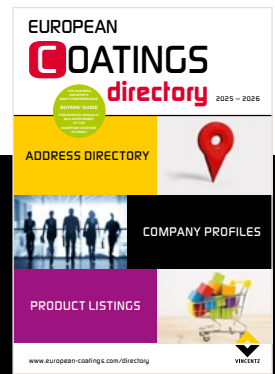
EUROPEAN
COATINGS
directory
2025 – 2026

THE COATINGS INDUSTRY'S MOST COMPREHENSIVE BUYERS' GUIDE
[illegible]

ADDRESS DIRECTORY

COMPANY PROFILES

PRODUCT LISTINGS

www.european-coatings.com/directory

VINCENTZ